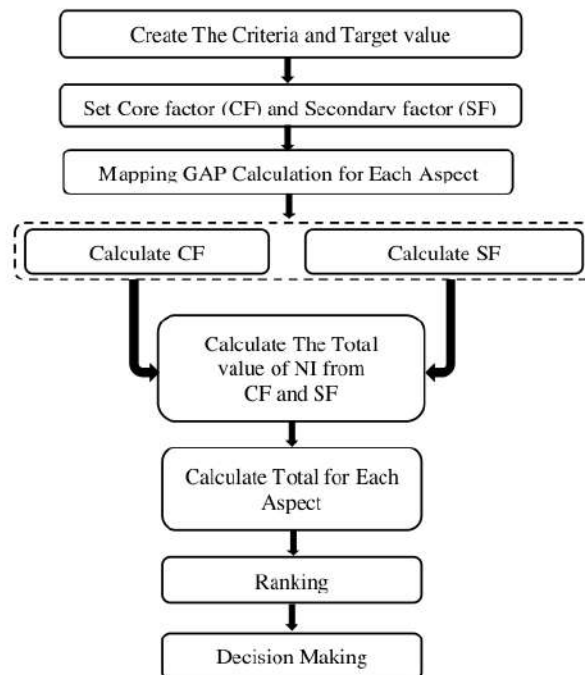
Create The Criteria and Target value

Set Core factor (CF) and Secondary factor (SF)

Mapping GAP Calculation for Each Aspect

Calculate CF

Calculate SF

Calculate The Total value of NI from CF and SF

Calculate Total for Each Aspect

Ranking

Decision Making